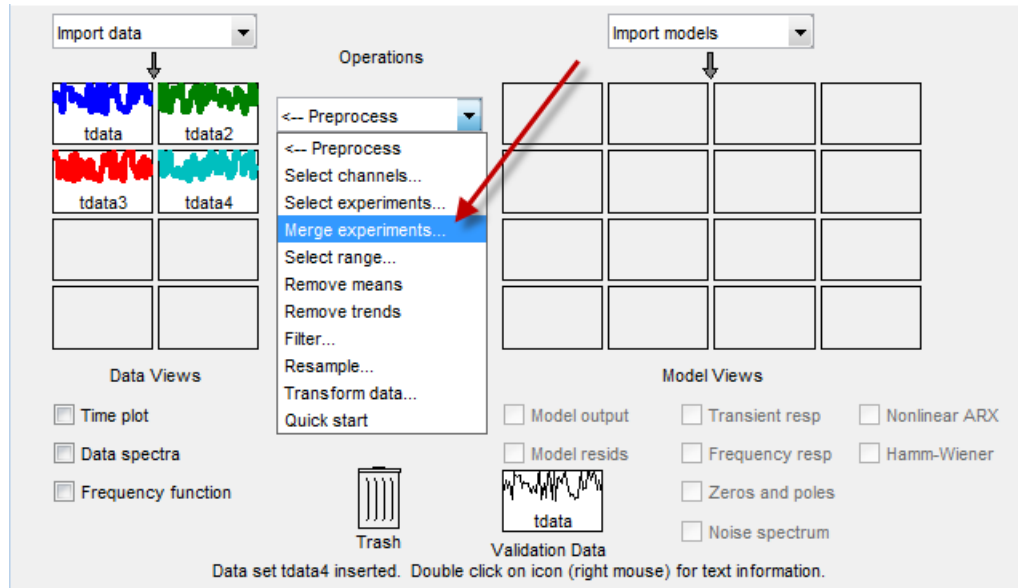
Import data

Operations

Import models

tdata
tdata2
tdata3
tdata4

<-- Preprocess

<-- Preprocess
Select channels...
Select experiments...
Merge experiments...
Select range...
Remove means
Remove trends
Filter...
Resample...
Transform data...
Quick start

Data Views

Model Views

Time plot
Data spectra
Frequency function

Model output
Model resids

Transient resp
Frequency resp
Zeros and poles
Noise spectrum

Nonlinear ARX
Hamm-Wiener

Trash

tdata
Validation Data

Data set tdata4 inserted. Double click on icon (right mouse) for text information.